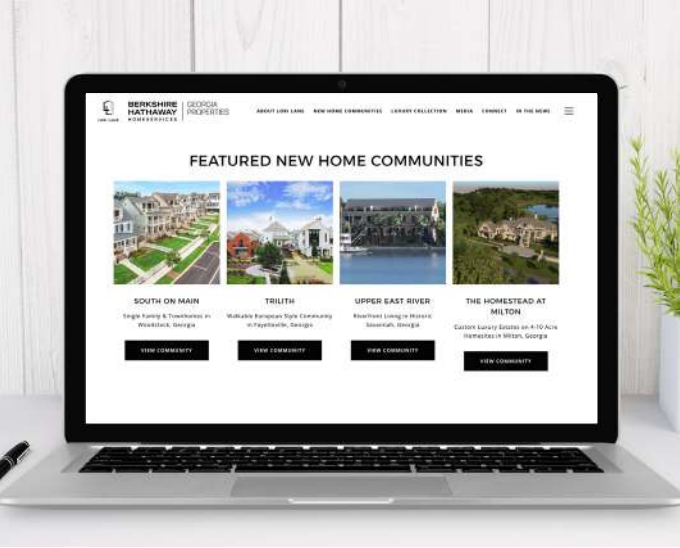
LORI LANE

BERKSHIRE HATHAWAY HOMESERVICES | GEORGIA PROPERTIES

ABOUT LORI LANE NEW HOME COMMUNITIES LUXURY COLLECTION MEDIA CONNECT IN THE NEWS

FEATURED NEW HOME COMMUNITIES

SOUTH ON MAIN

Single Family & Townhomes in Woodstock, Georgia

VIEW COMMUNITY

TRILITH

Walkable European Style Community in Fayetteville, Georgia

VIEW COMMUNITY

UPPER EAST RIVER

Riverfront Living in Historic Savannah, Georgia

VIEW COMMUNITY

THE HOMESTEAD AT MILTON

Custom Luxury Estates on 4-10 Acre Homesites in Milton, Georgia

VIEW COMMUNITY